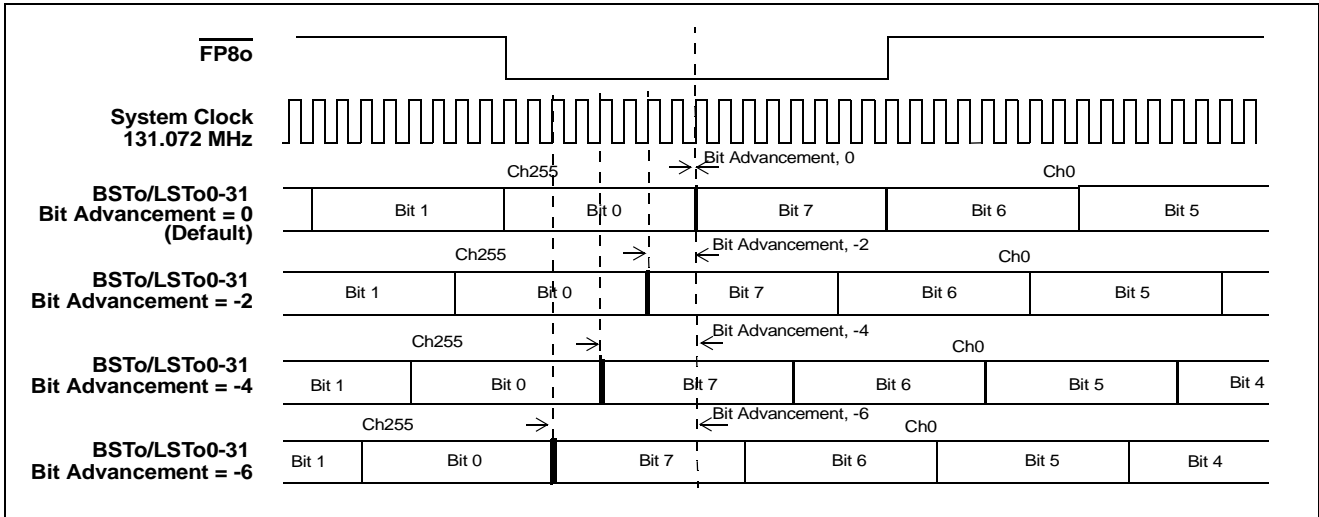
$\overline{\text{FP8o}}$

System Clock 131.072 MHz

Ch255

Bit Advancement, 0

Ch0

BSTo/LSTo0-31 Bit Advancement = 0 (Default)

Bit 1

Bit 0

Bit 7

Bit 6

Bit 5

Ch255

Bit Advancement, -2

Ch0

BSTo/LSTo0-31 Bit Advancement = -2

Bit 1

Bit 0

Bit 7

Bit 6

Bit 5

Ch255

Bit Advancement, -4

Ch0

BSTo/LSTo0-31 Bit Advancement = -4

Bit 1

Bit 0

Bit 7

Bit 6

Bit 5

Bit 4

Ch255

Bit Advancement, -6

Ch0

BSTo/LSTo0-31 Bit Advancement = -6

Bit 1

Bit 0

Bit 7

Bit 6

Bit 5

Bit 4